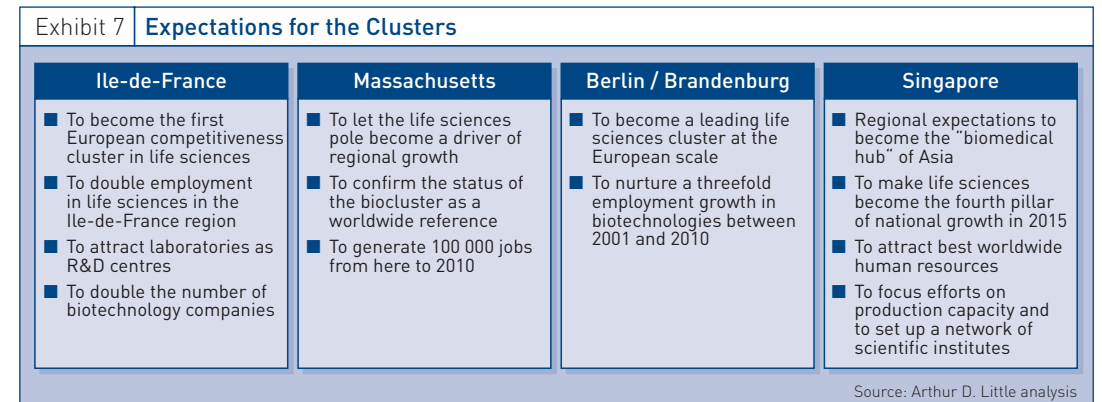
Exhibit 7 Expectations for the Clusters

Ile-de-France

- To become the first European competitiveness cluster in life sciences
- To double employment in life sciences in the Ile-de-France region
- To attract laboratories as R&D centres
- To double the number of biotechnology companies

Massachusetts

- To let the life sciences pole become a driver of regional growth
- To confirm the status of the biocluster as a worldwide reference
- To generate 100 000 jobs from here to 2010

Berlin / Brandenburg

- To become a leading life sciences cluster at the European scale
- To nurture a threefold employment growth in biotechnologies between 2001 and 2010

Singapore

- Regional expectations to become the "biomedical hub" of Asia
- To make life sciences become the fourth pillar of national growth in 2015
- To attract best worldwide human resources
- To focus efforts on production capacity and to set up a network of scientific institutes

Source: Arthur D. Little analysis